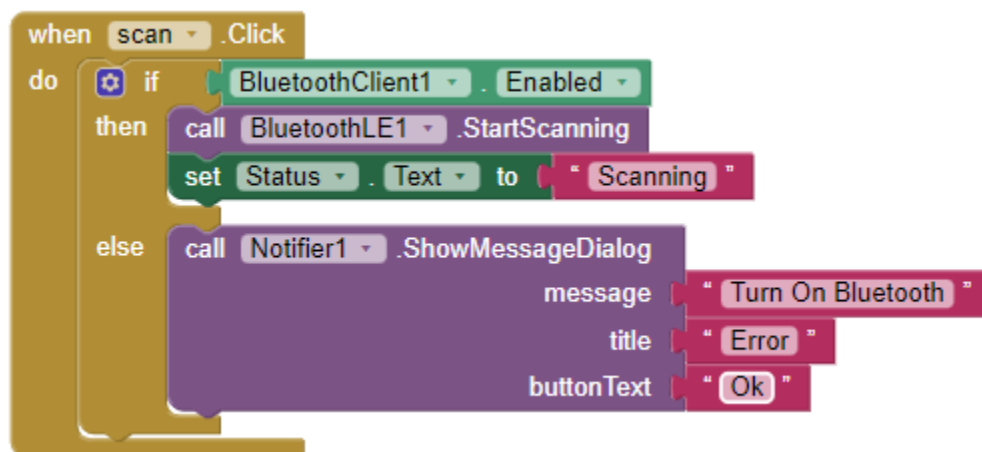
when scan .Click
do if BluetoothClient1 . Enabled
then call BluetoothLE1 .StartScanning
set Status . Text to " Scanning "
else call Notifier1 .ShowMessageDialog
message " Turn On Bluetooth "
title " Error "
buttonText " Ok "